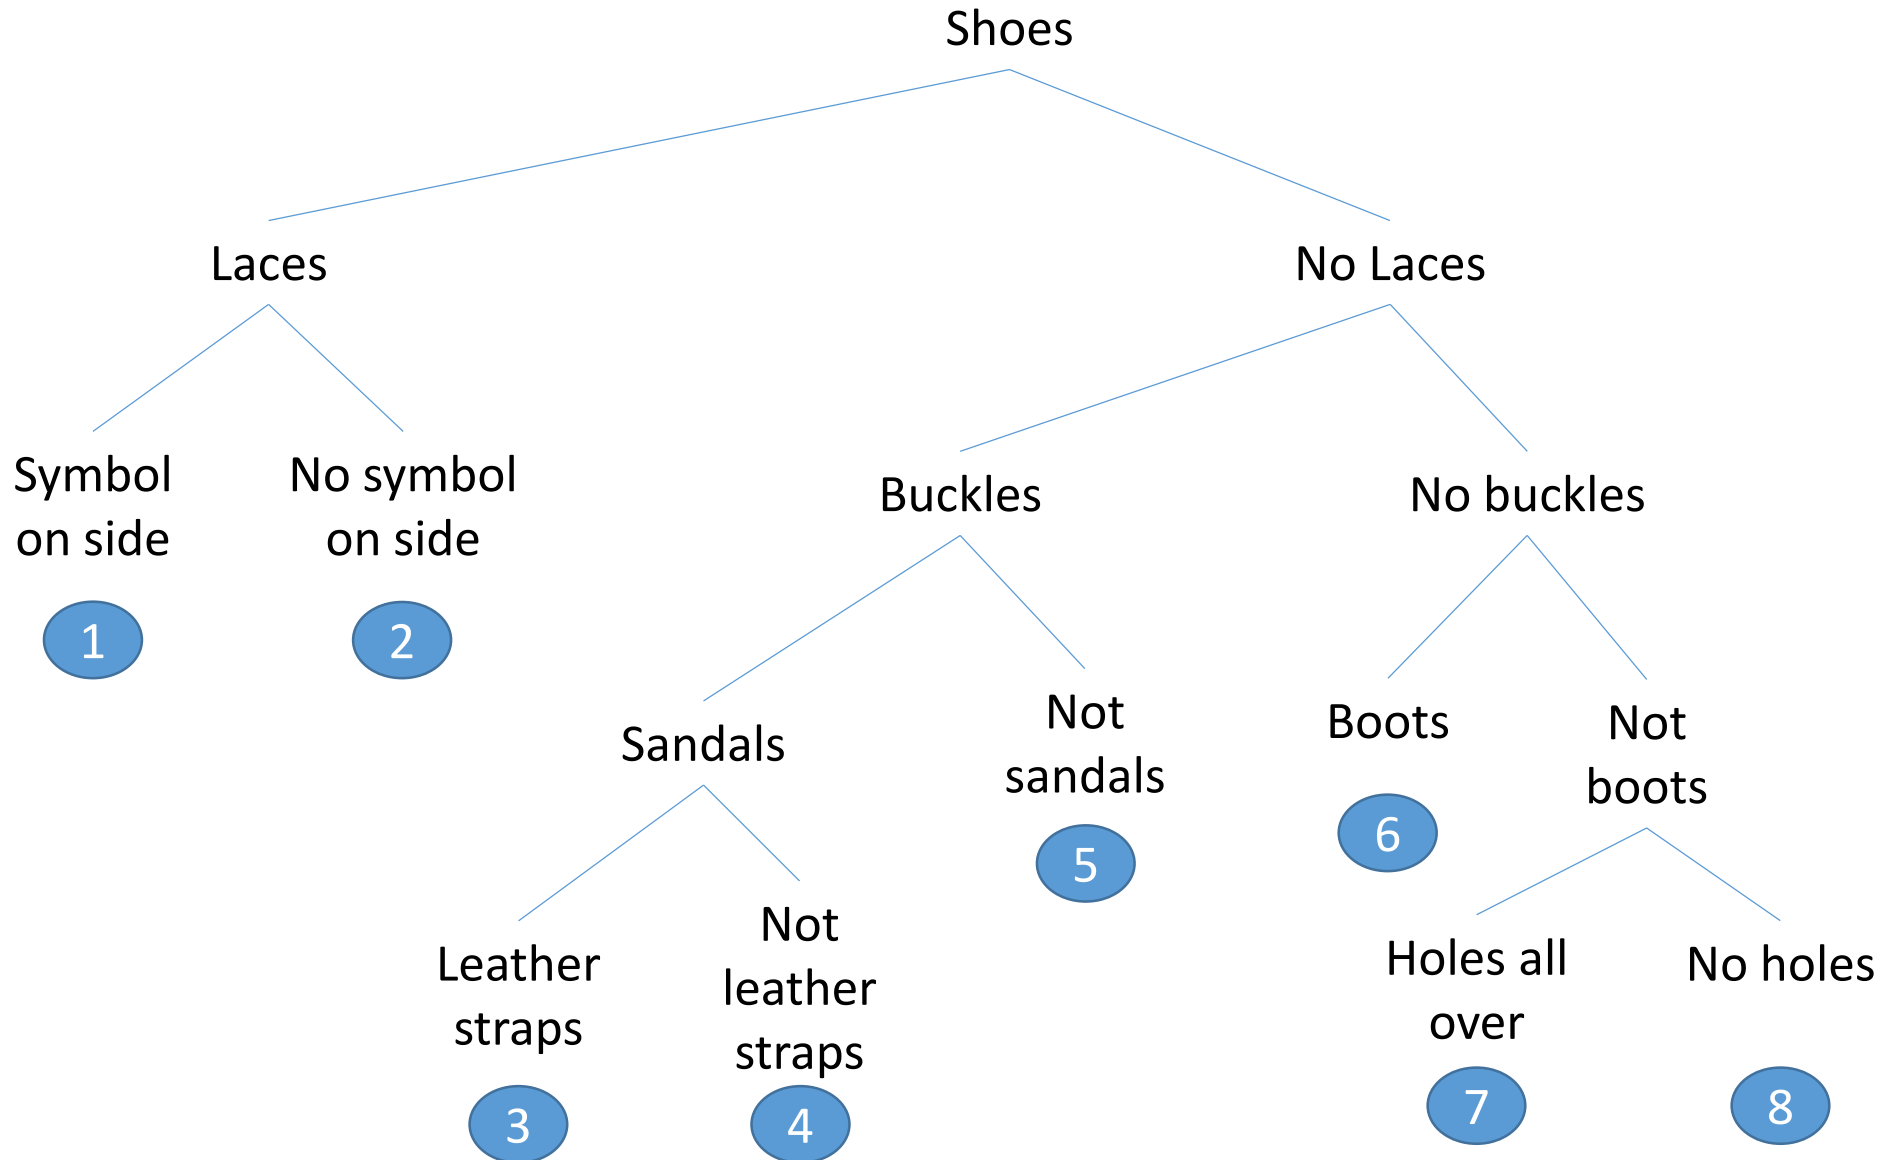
Shoes

Laces

No Laces

Symbol on side

1

No symbol on side

2

Buckles

No buckles

Sandals

Not sandals

5

Boots

6

Not boots

Leather straps

3

Not leather straps

4

Holes all over

7

No holes

8